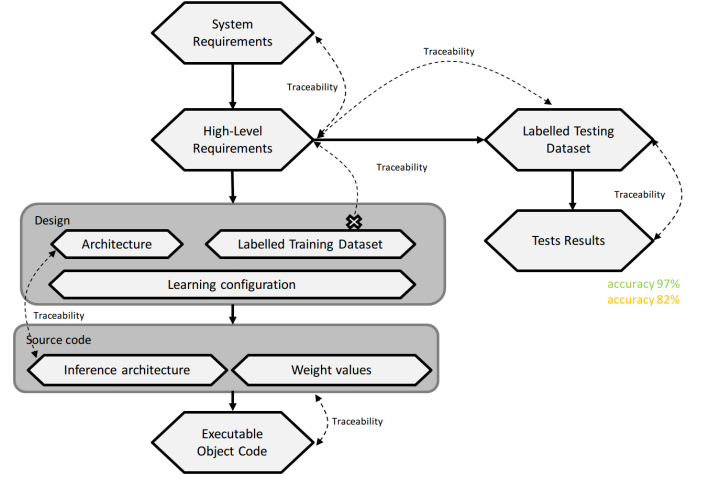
System Requirements

Traceability

Traceability

High-Level Requirements

Labelled Testing Dataset

Traceability

Traceability

Design

Architecture

Labelled Training Dataset

Tests Results

Learning configuration

accuracy 97%
accuracy 82%

Traceability

Source code

Inference architecture

Weight values

Traceability

Executable Object Code